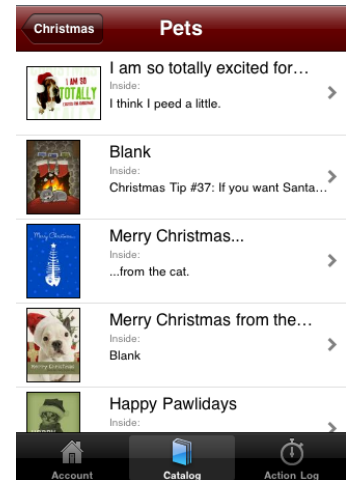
Christmas

Pets

I AM SO TOTALLY

I am so totally excited for…
Inside:
I think I peed a little.

Blank
Inside:
Christmas Tip #37: If you want Santa…

Merry Christmas

Merry Christmas...
Inside:
...from the cat.

Merry Christmas

Merry Christmas from the…
Inside:
Blank

Happy Pawlidays
Inside:

Account
Catalog
Action Log